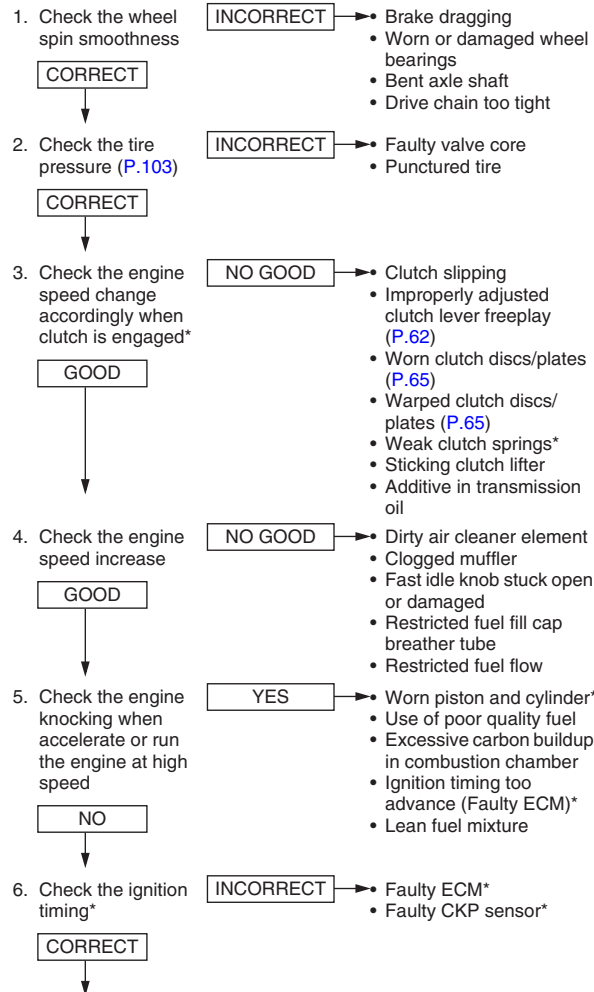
1. Check the wheel spin smoothness

CORRECT

INCORRECT

• Brake dragging
• Worn or damaged wheel bearings
• Bent axle shaft
• Drive chain too tight

2. Check the tire pressure (P.103)

CORRECT

INCORRECT

• Faulty valve core
• Punctured tire

3. Check the engine speed change accordingly when clutch is engaged*

GOOD

NO GOOD

• Clutch slipping
• Improperly adjusted clutch lever freeplay (P.62)
• Worn clutch discs/plates (P.65)
• Warped clutch discs/plates (P.65)
• Weak clutch springs*
• Sticking clutch lifter
• Additive in transmission oil

4. Check the engine speed increase

GOOD

NO GOOD

• Dirty air cleaner element
• Clogged muffler
• Fast idle knob stuck open or damaged
• Restricted fuel fill cap breather tube
• Restricted fuel flow

5. Check the engine knocking when accelerate or run the engine at high speed

NO

YES

• Worn piston and cylinder*
• Use of poor quality fuel
• Excessive carbon buildup in combustion chamber
• Ignition timing too advance (Faulty ECM)*
• Lean fuel mixture

6. Check the ignition timing*

CORRECT

INCORRECT

• Faulty ECM*
• Faulty CKP sensor*